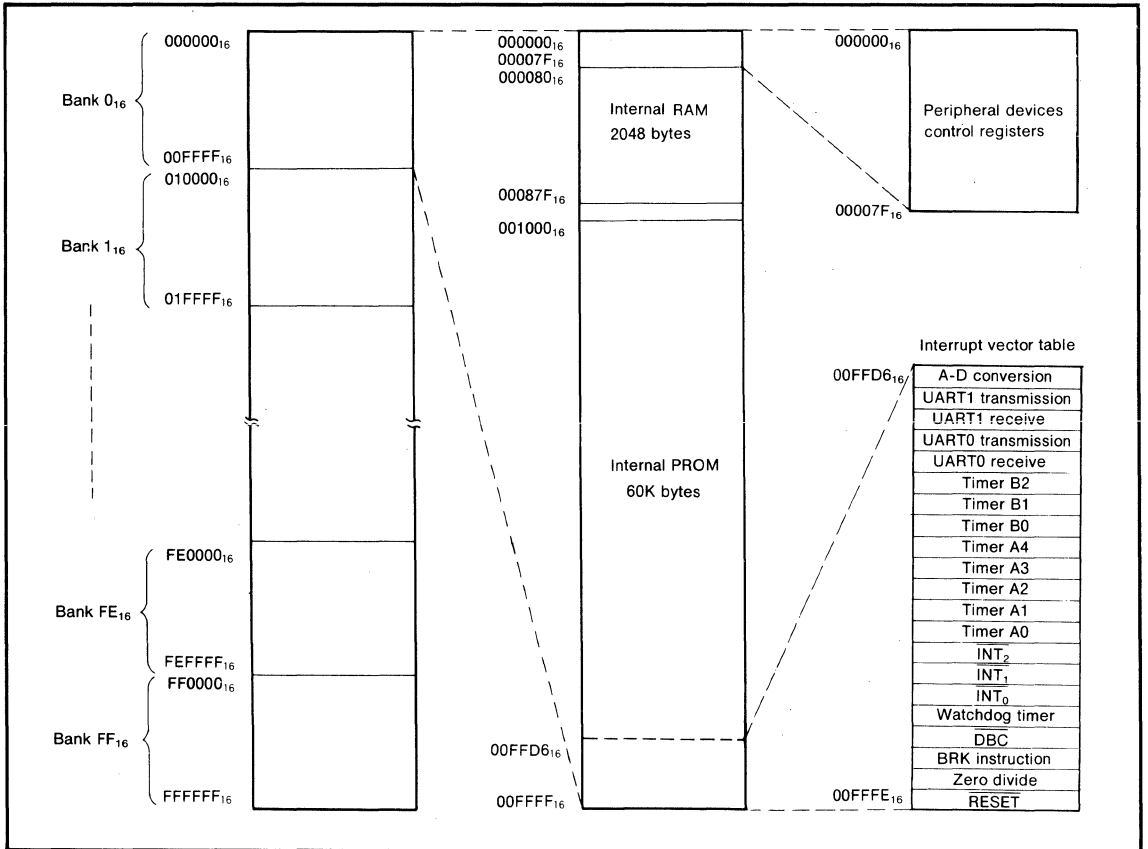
$000000_{16}$

Bank $0_{16}$

$00FFFF_{16}$

$010000_{16}$

Bank $1_{16}$

$01FFFF_{16}$

$FE0000_{16}$

Bank $FE_{16}$

$FEFFFF_{16}$

$FF0000_{16}$

Bank $FF_{16}$

$FFFFFF_{16}$

$000000_{16}$

$00007F_{16}$

$000080_{16}$

Internal RAM 2048 bytes

$00087F_{16}$

$001000_{16}$

Internal PROM 60K bytes

$00FFD6_{16}$

$00FFFF_{16}$

$000000_{16}$

Peripheral devices control registers

$00007F_{16}$

Interrupt vector table

$00FFD6_{16}$

| A-D conversion |
|---|
| UART1 transmission |
| UART1 receive |
| UART0 transmission |
| UART0 receive |
| Timer B2 |
| Timer B1 |
| Timer B0 |
| Timer A4 |
| Timer A3 |
| Timer A2 |
| Timer A1 |
| Timer A0 |
| $\overline{INT_2}$ |
| $\overline{INT_1}$ |
| $\overline{INT_0}$ |
| Watchdog timer |
| $\overline{DBC}$ |
| BRK instruction |
| Zero divide |
| $\overline{RESET}$ |

$00FFFE_{16}$